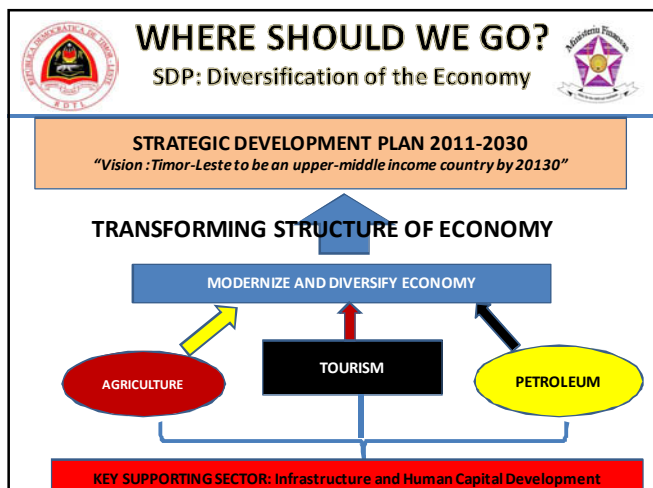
WHERE SHOULD WE GO?
SDP: Diversification of the Economy

REPUBLICA DEMOCRATICA DE TIMOR-LESTE
RDTL

Ministério Finanças

STRATEGIC DEVELOPMENT PLAN 2011-2030
"Vision :Timor-Leste to be an upper-middle income country by 20130"

TRANSFORMING STRUCTURE OF ECONOMY

MODERNIZE AND DIVERSIFY ECONOMY

AGRICULTURE

TOURISM

PETROLEUM

KEY SUPPORTING SECTOR: Infrastructure and Human Capital Development